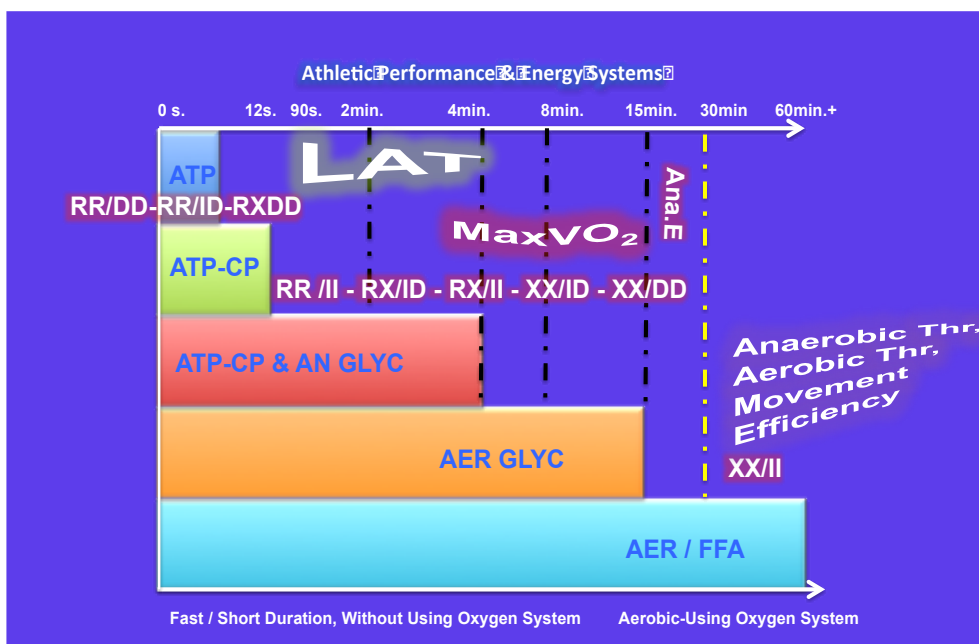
Athletic Performance & Energy Systems

0 s. 12s. 90s. 2min. 4min. 8min. 15min. 30min 60min.+

ATP

LAT

RR/DD-RR/ID-RXDD

Ana.E

MaxVO$_2$

ATP-CP

RR /II - RX/ID - RX/II - XX/ID - XX/DD

Anaerobic Thr, Aerobic Thr, Movement Efficiency

ATP-CP & AN GLYC

AER GLYC

XX/II

AER / FFA

Fast / Short Duration, Without Using Oxygen System

Aerobic-Using Oxygen System